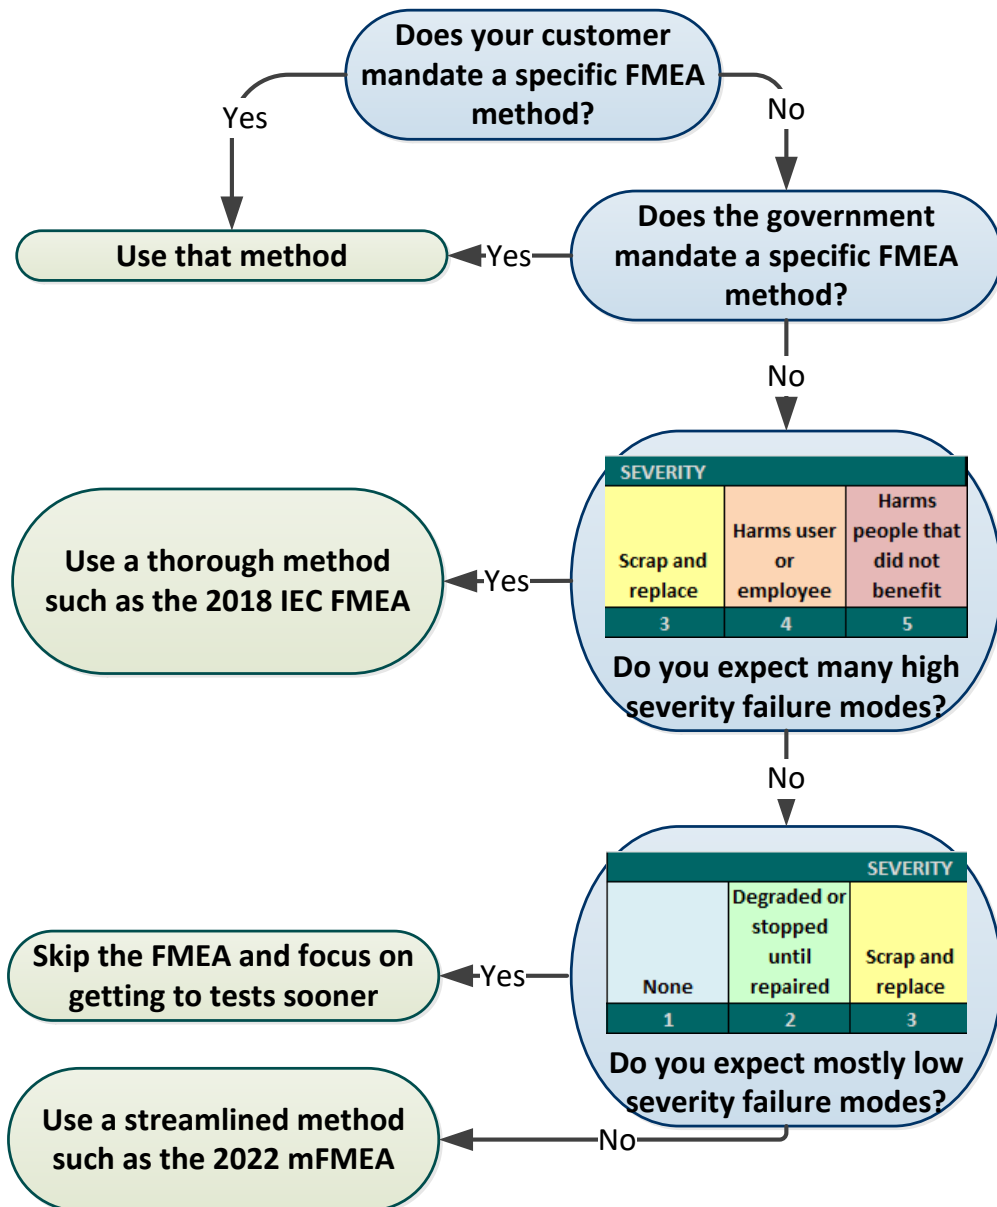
Does your customer mandate a specific FMEA method?

Yes

No

Use that method

Yes

Does the government mandate a specific FMEA method?

No

| SEVERITY | | |
|---|---|---|
| Scrap and replace | Harms user or employee | Harms people that did not benefit |
| 3 | 4 | 5 |

Use a thorough method such as the 2018 IEC FMEA

Yes

Do you expect many high severity failure modes?

No

| | | SEVERITY |
|---|---|---|
| None | Degraded or stopped until repaired | Scrap and replace |
| 1 | 2 | 3 |

Skip the FMEA and focus on getting to tests sooner

Yes

Do you expect mostly low severity failure modes?

Use a streamlined method such as the 2022 mFMEA

No